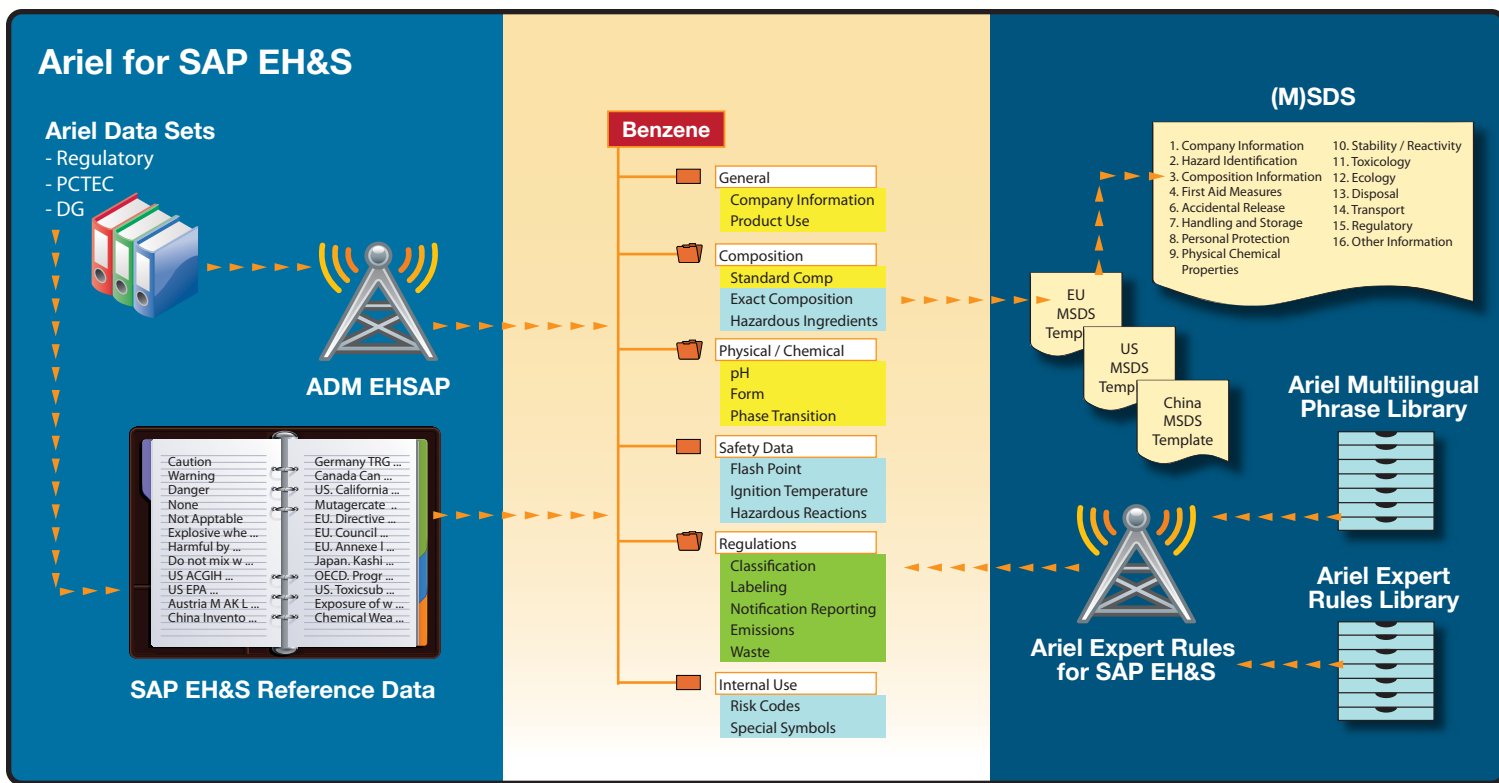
Ariel for SAP EH&S

Ariel Data Sets
- Regulatory
- PCTEC
- DG

ADM EHSAP

Caution
Warning
Danger
None
Not Apptable
Explosive whe ...
Harmful by ...
Do not mix w ...
US ACGIH ...
US EPA ...
Austria M AK L ...
China Invento ...

Germany TRG ...
Canada Can ...
US. California ...
Mutagercate ...
EU. Directive ...
EU. Council ...
EU. Annexe I ...
Japan. Kashi ...
OECD. Progr ...
US. Toxicsub ...
Exposure of w ...
Chemical Wea ...

SAP EH&S Reference Data

Benzene

General
Company Information
Product Use

Composition
Standard Comp
Exact Composition
Hazardous Ingredients

Physical / Chemical
pH
Form
Phase Transition

Safety Data
Flash Point
Ignition Temperature
Hazardous Reactions

Regulations
Classification
Labeling
Notification Reporting
Emissions
Waste

Internal Use
Risk Codes
Special Symbols

(M)SDS

1. Company Information
2. Hazard Identification
3. Composition Information
4. First Aid Measures
6. Accidental Release
7. Handling and Storage
8. Personal Protection
9. Physical Chemical Properties
10. Stability / Reactivity
11. Toxicology
12. Ecology
13. Disposal
14. Transport
15. Regulatory
16. Other Information

EU MSDS Temp

US MSDS Temp

China MSDS Template

Ariel Multilingual Phrase Library

Ariel Expert Rules Library

Ariel Expert Rules for SAP EH&S